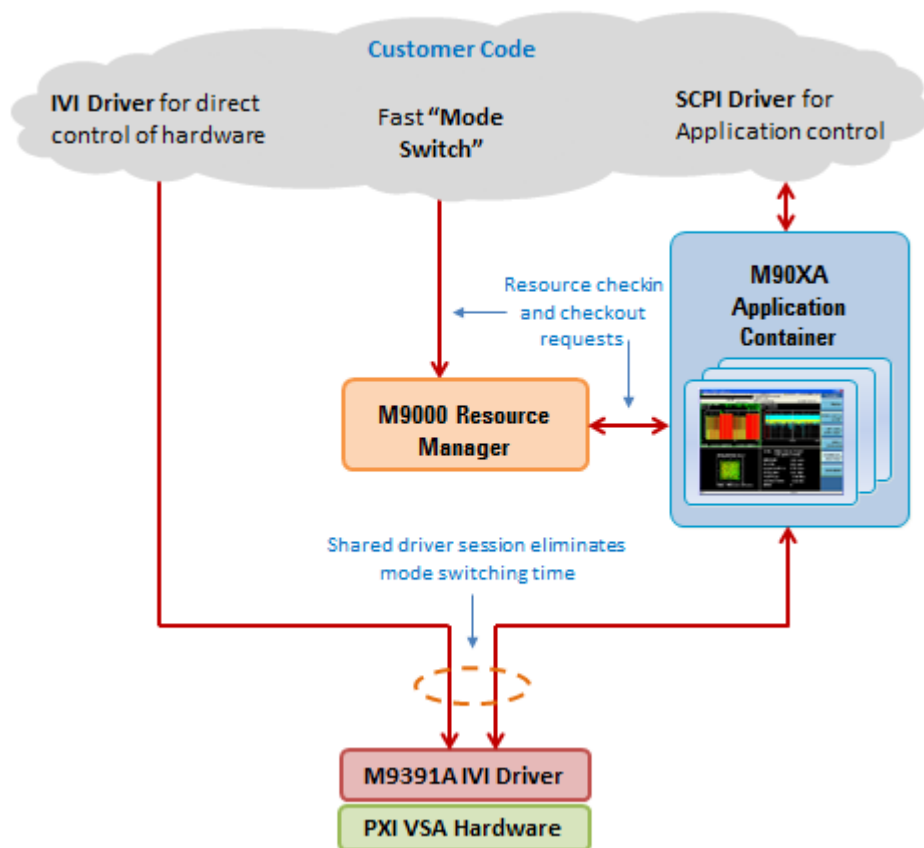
Customer Code

IVI Driver for direct control of hardware

Fast "Mode Switch"

SCPI Driver for Application control

M90XA Application Container

Resource checkin and checkout requests

M9000 Resource Manager

Shared driver session eliminates mode switching time

M9391A IVI Driver

PXI VSA Hardware